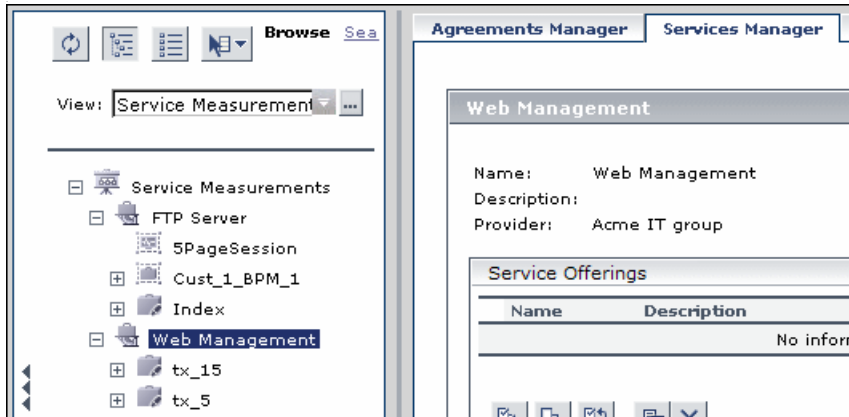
Browse Sea

View: Service Measurement ...

Service Measurements
FTP Server
5PageSession
Cust_1_BPM_1
Index
Web Management
tx_15
tx_5

Agreements Manager | Services Manager

Web Management

Name: Web Management
Description:
Provider: Acme IT group

Service Offerings

| Name | Description |
|---|---|
| No infor | |